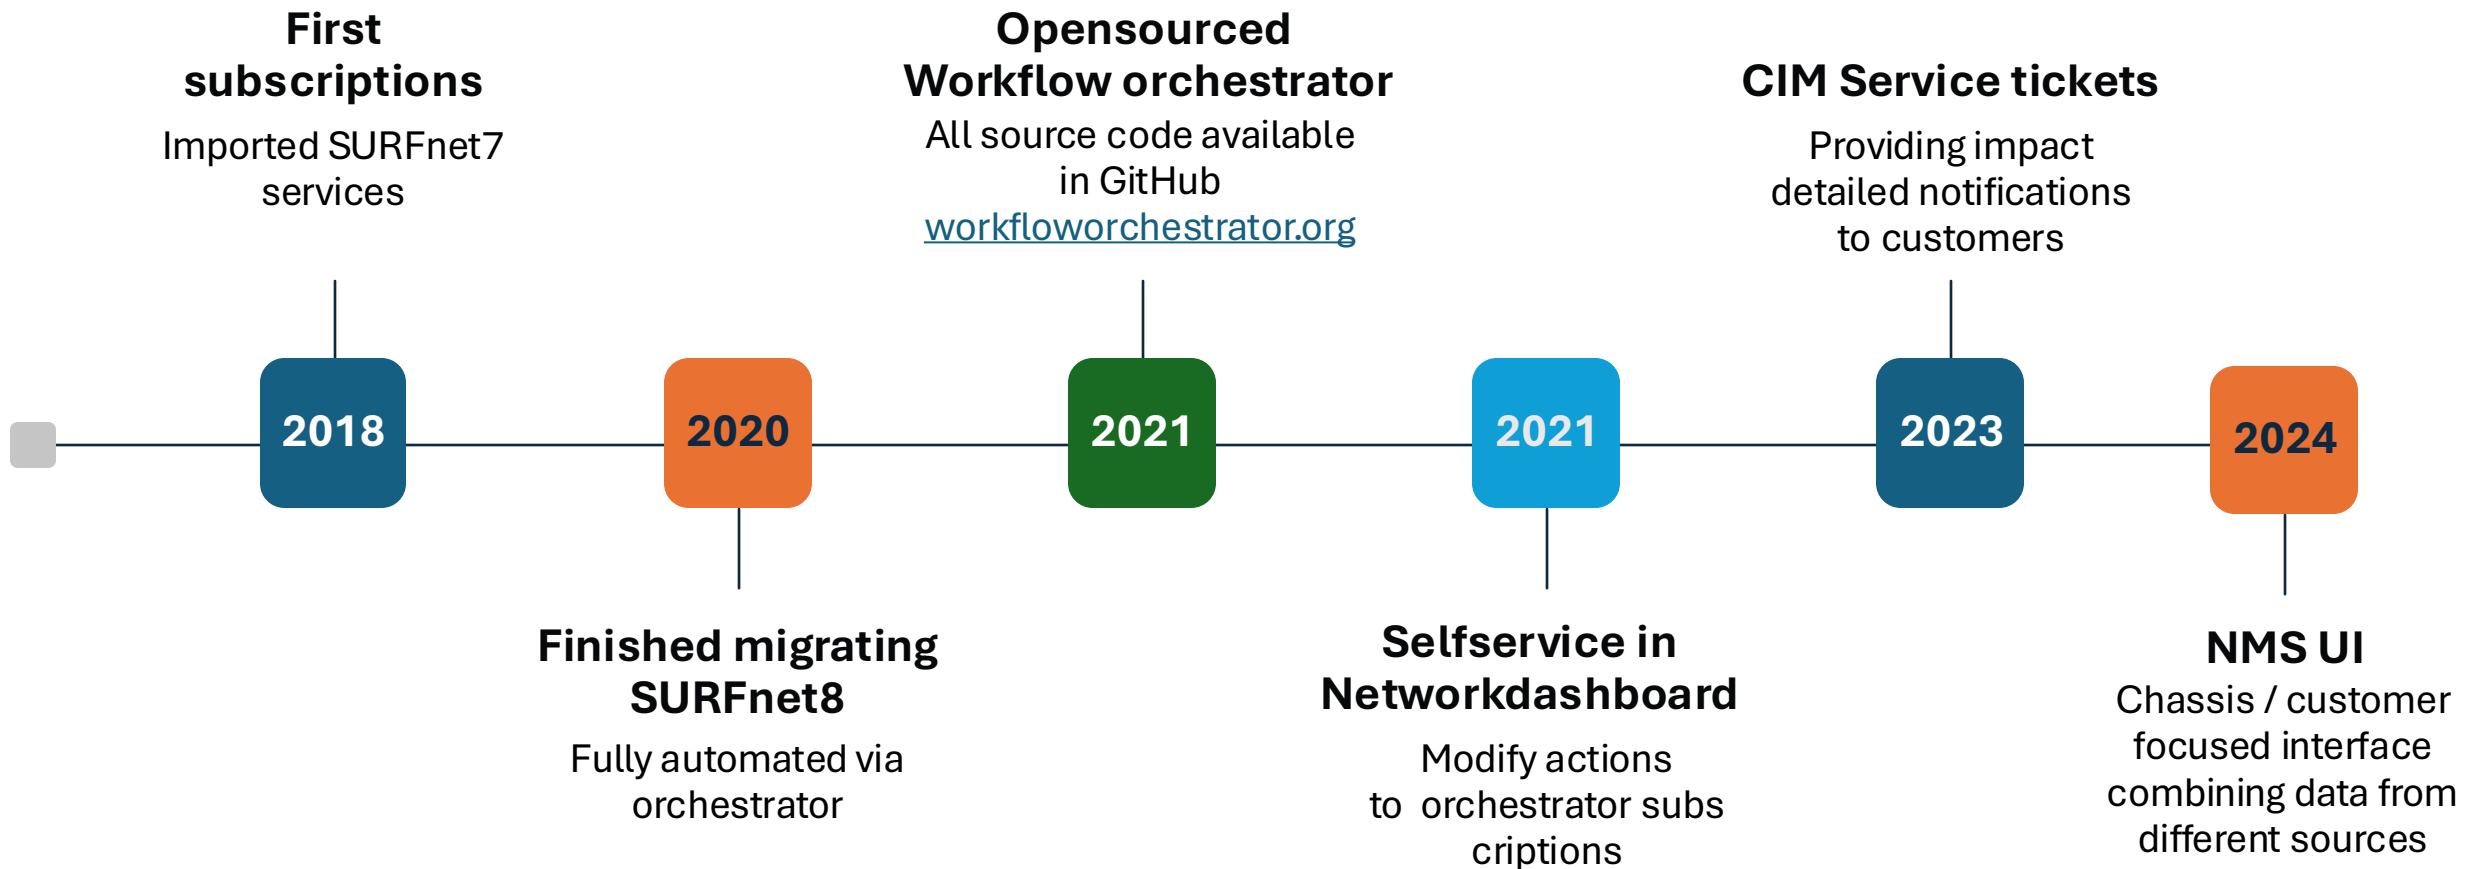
First subscriptions

Imported SURFnet7 services

2018

2020

Finished migrating SURFnet8

Fully automated via orchestrator

Opensourced Workflow orchestrator

All source code available in GitHub workfloworchestrator.org

2021

2021

Selfservice in Networkdashboard

Modify actions to orchestrator subs criptions

CIM Service tickets

Providing impact detailed notifications to customers

2023

2024

NMS UI

Chassis / customer focused interface combining data from different sources